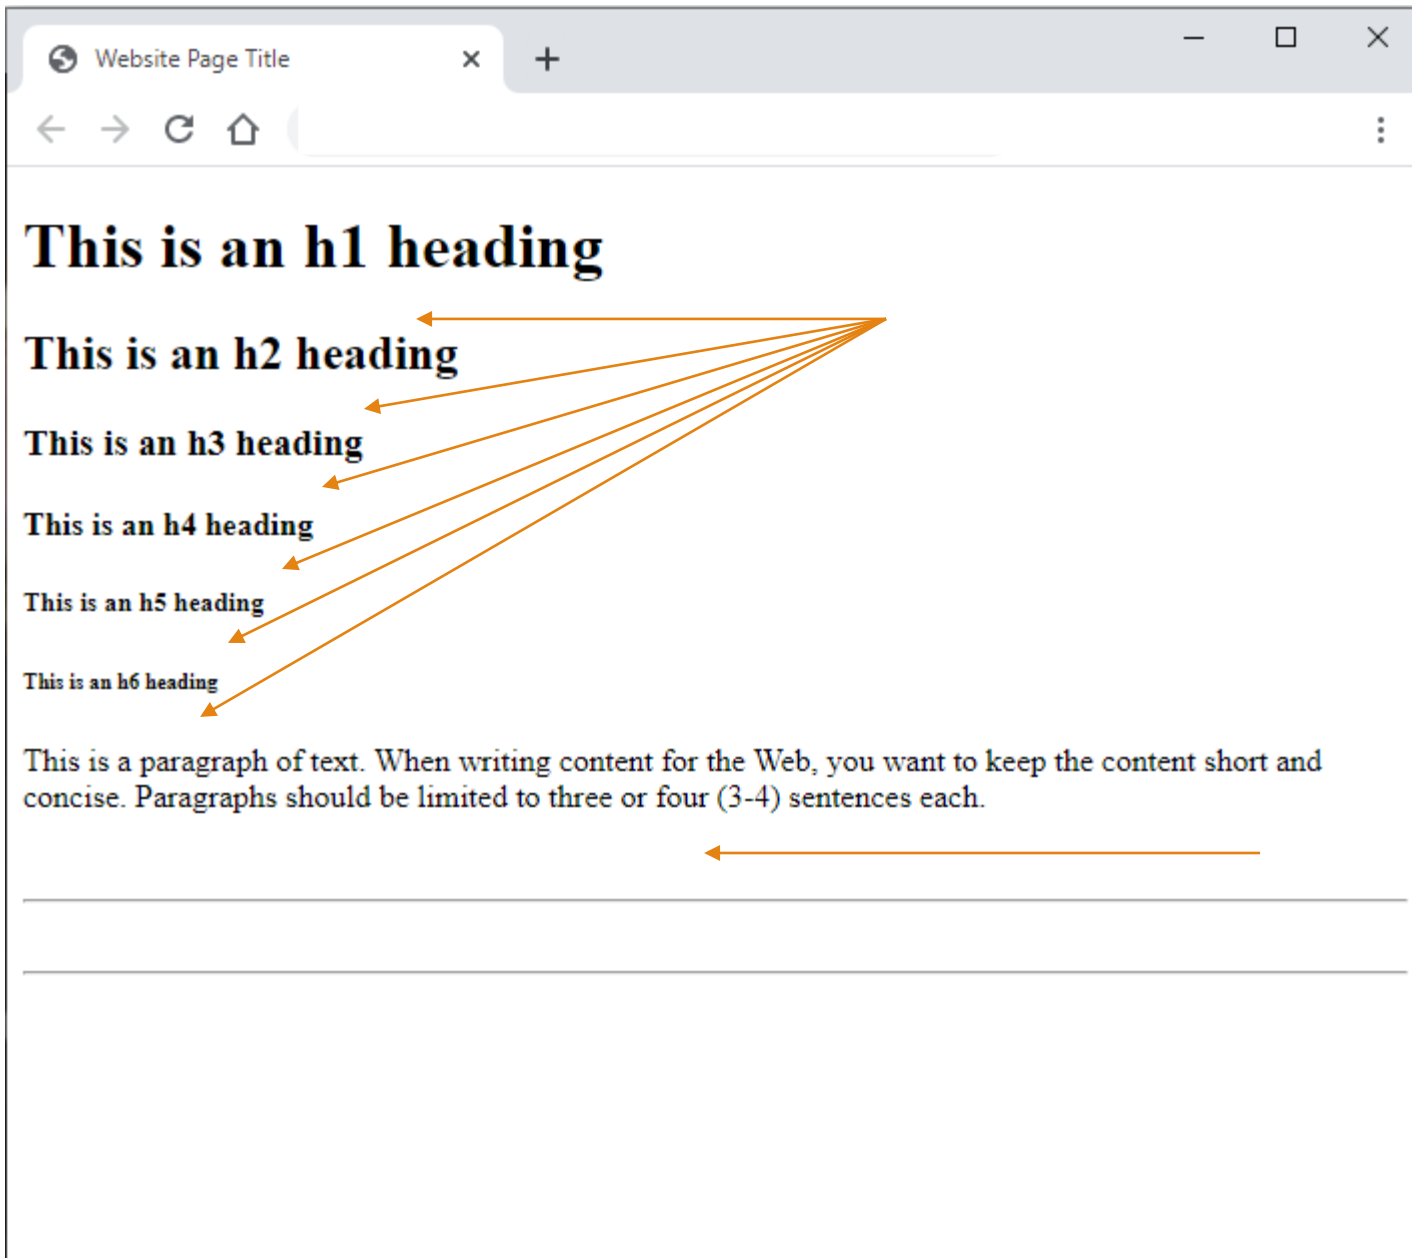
Website Page Title

This is an h1 heading

This is an h2 heading

This is an h3 heading

This is an h4 heading

This is an h5 heading

This is an h6 heading

This is a paragraph of text. When writing content for the Web, you want to keep the content short and concise. Paragraphs should be limited to three or four (3-4) sentences each.